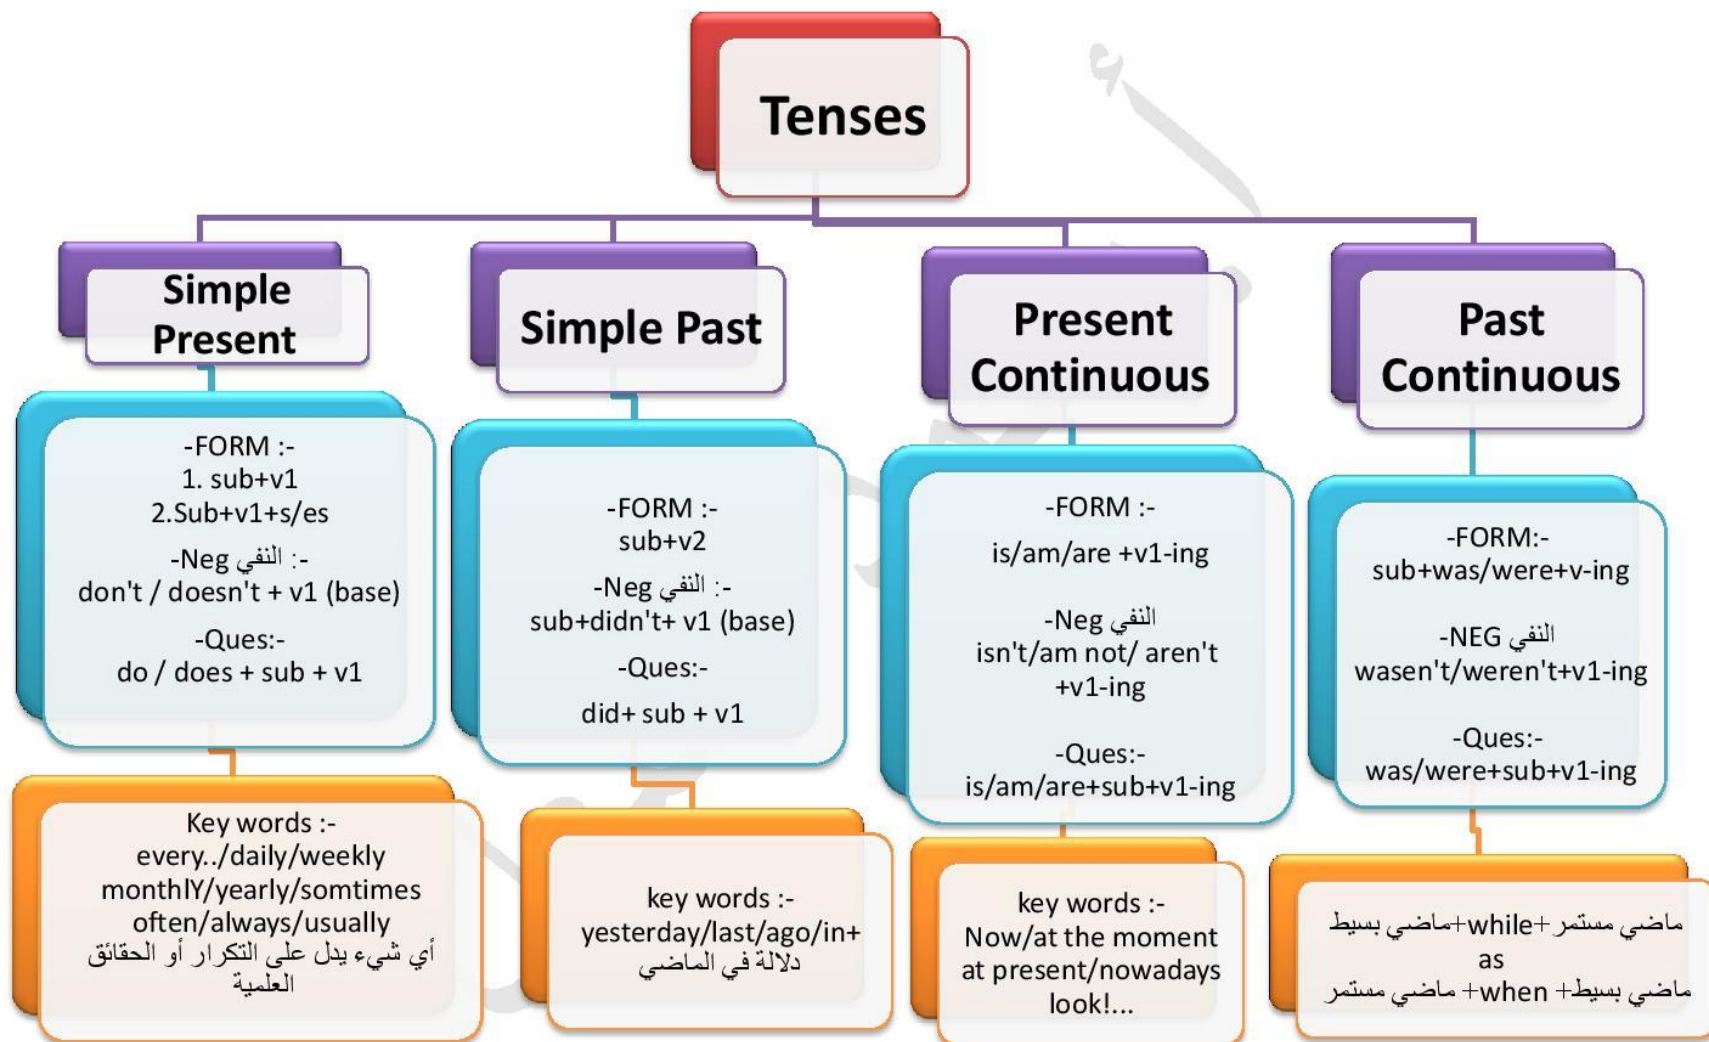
Tenses

Simple Present

-FORM :-
1. sub+v1
2.Sub+v1+s/es
-Neg النفي :-
don't / doesn't + v1 (base)
-Ques:-
do / does + sub + v1

Key words :-
every../daily/weekly
monthlY/yearly/somtimes
often/always/usually
أي شيء يدل على التكرار أو الحقائق العلمية

Simple Past

-FORM :-
sub+v2
-Neg النفي :-
sub+didn't+ v1 (base)
-Ques:-
did+ sub + v1

key words :-
yesterday/last/ago/in+
دلالة في الماضي

Present Continuous

-FORM :-
is/am/are +v1-ing
-Neg النفي
isn't/am not/ aren't +v1-ing
-Ques:-
is/am/are+sub+v1-ing

key words :-
Now/at the moment
at present/nowadays
look!...

Past Continuous

-FORM:-
sub+was/were+v-ing
-NEG النفي
wasen't/weren't+v1-ing
-Ques:-
was/were+sub+v1-ing

ماضي مستمر+while+ماضي بسيط
as
ماضي بسيط+when+ ماضي مستمر